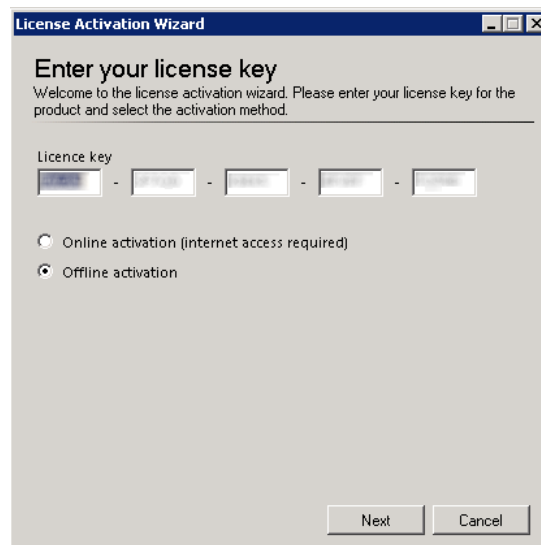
License Activation Wizard

Enter your license key
Welcome to the license activation wizard. Please enter your license key for the product and select the activation method.

Licence key
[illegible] - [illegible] - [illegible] - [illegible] - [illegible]

Online activation (internet access required)
Offline activation

Next Cancel